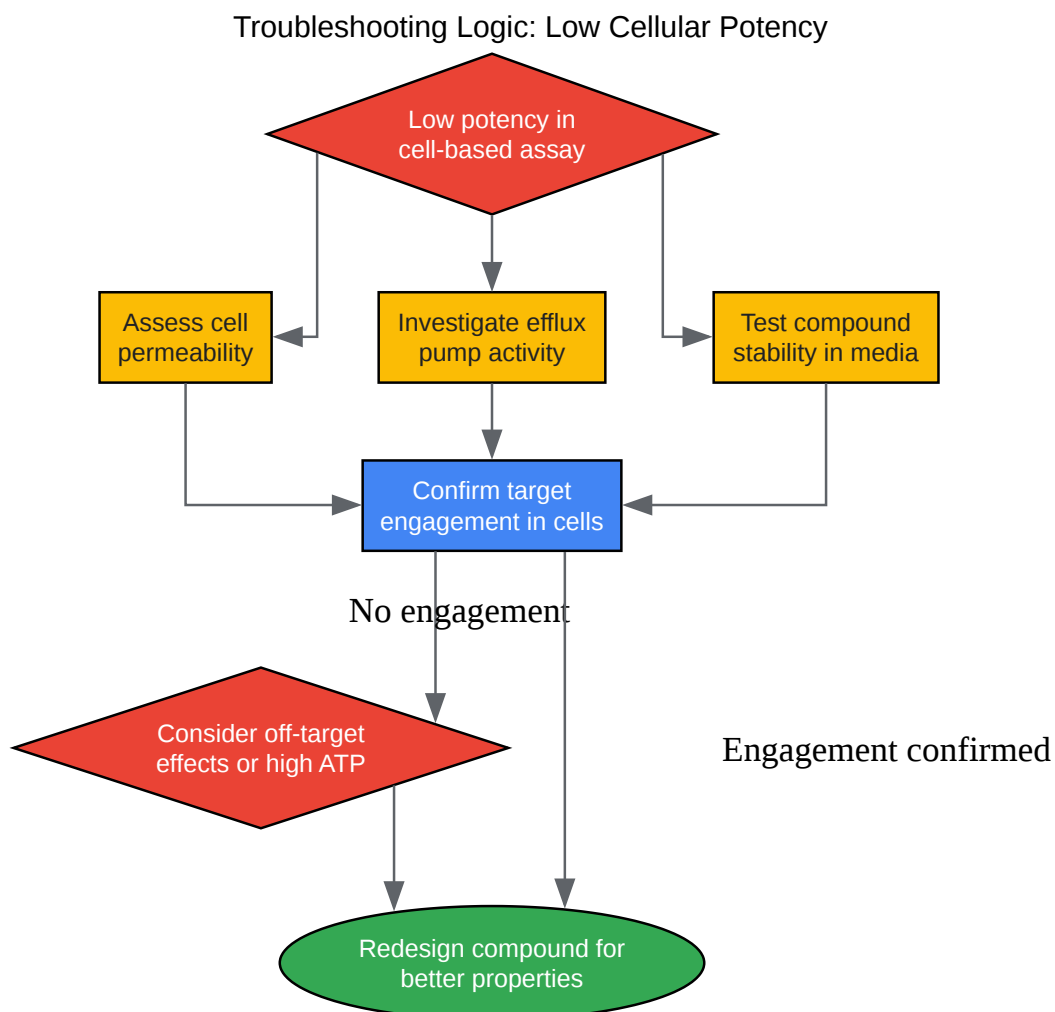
Troubleshooting Logic: Low Cellular Potency

Low potency in cell-based assay

Assess cell permeability

Investigate efflux pump activity

Test compound stability in media

Confirm target engagement in cells

No engagement

Consider off-target effects or high ATP

Engagement confirmed

Redesign compound for better properties